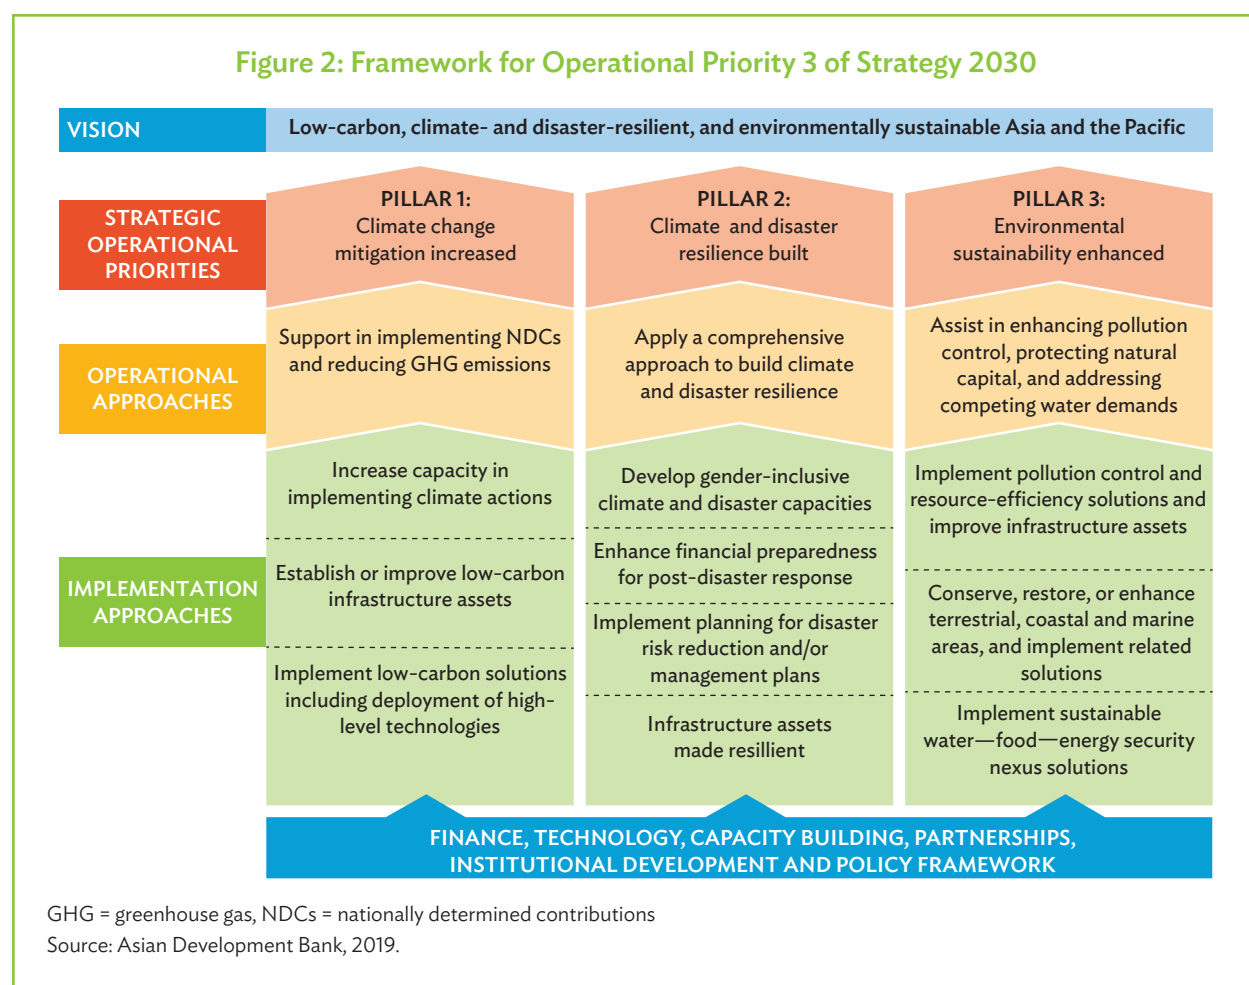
Figure 2: Framework for Operational Priority 3 of Strategy 2030

VISION

Low-carbon, climate- and disaster-resilient, and environmentally sustainable Asia and the Pacific

STRATEGIC OPERATIONAL PRIORITIES

PILLAR 1: Climate change mitigation increased

PILLAR 2: Climate and disaster resilience built

PILLAR 3: Environmental sustainability enhanced

OPERATIONAL APPROACHES

Support in implementing NDCs and reducing GHG emissions

Apply a comprehensive approach to build climate and disaster resilience

Assist in enhancing pollution control, protecting natural capital, and addressing competing water demands

IMPLEMENTATION APPROACHES

Increase capacity in implementing climate actions

Establish or improve low-carbon infrastructure assets

Implement low-carbon solutions including deployment of high-level technologies

Develop gender-inclusive climate and disaster capacities

Enhance financial preparedness for post-disaster response

Implement planning for disaster risk reduction and/or management plans

Infrastructure assets made resillient

Implement pollution control and resource-efficiency solutions and improve infrastructure assets

Conserve, restore, or enhance terrestrial, coastal and marine areas, and implement related solutions

Implement sustainable water—food—energy security nexus solutions

FINANCE, TECHNOLOGY, CAPACITY BUILDING, PARTNERSHIPS, INSTITUTIONAL DEVELOPMENT AND POLICY FRAMEWORK

GHG = greenhouse gas, NDCs = nationally determined contributions
Source: Asian Development Bank, 2019.